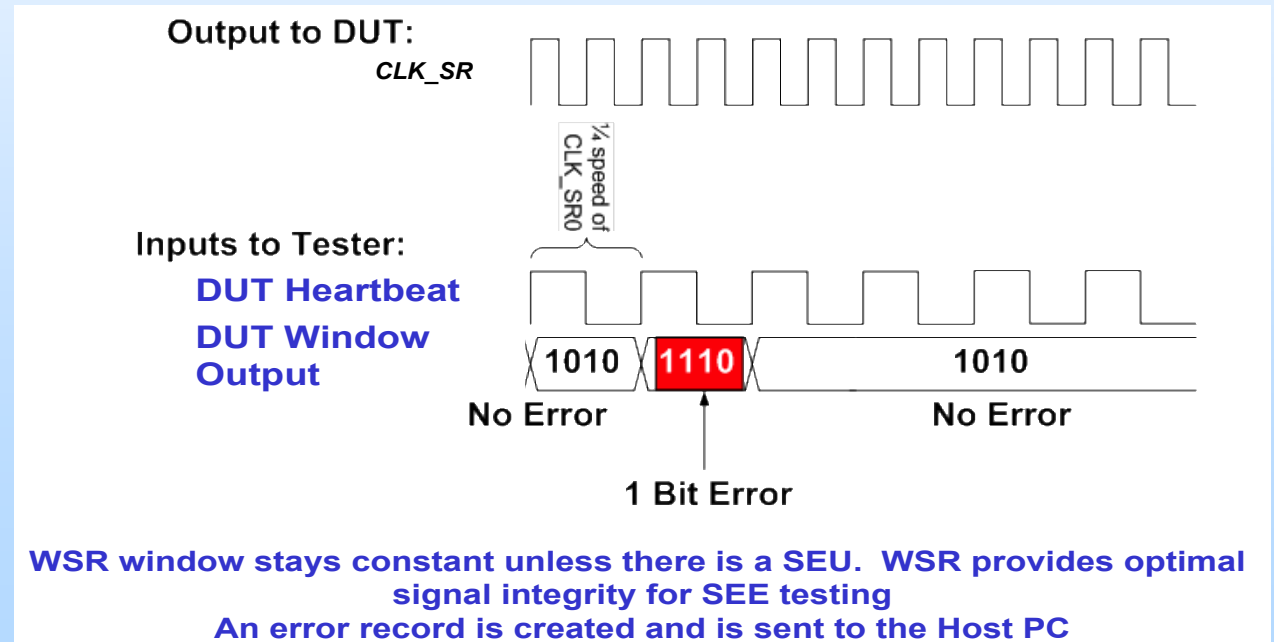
Output to DUT:
CLK_SR

¼ speed of CLK_SR0

Inputs to Tester:
DUT Heartbeat
DUT Window Output

1010
1110
1010

No Error
No Error

1 Bit Error

WSR window stays constant unless there is a SEU. WSR provides optimal signal integrity for SEE testing
An error record is created and is sent to the Host PC